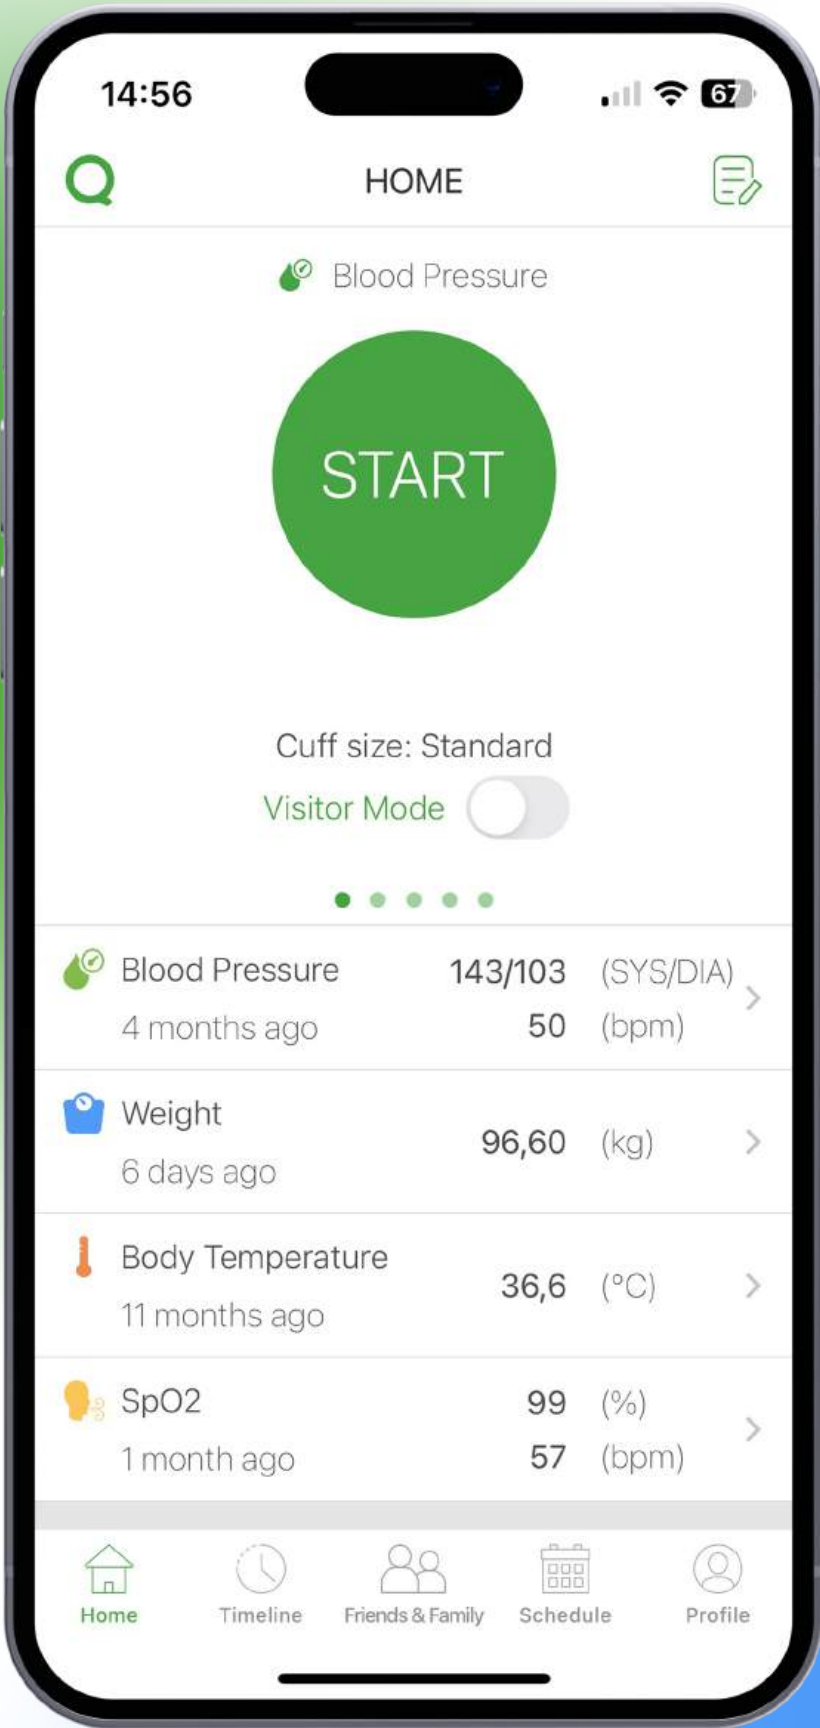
14:56

67

HOME

Blood Pressure

START

Cuff size: Standard

Visitor Mode

Blood Pressure 143/103 (SYS/DIA)
4 months ago 50 (bpm)

Weight 96,60 (kg)
6 days ago

Body Temperature 36,6 (°C)
11 months ago

SpO2 99 (%)
1 month ago 57 (bpm)

Home Timeline Friends & Family Schedule Profile